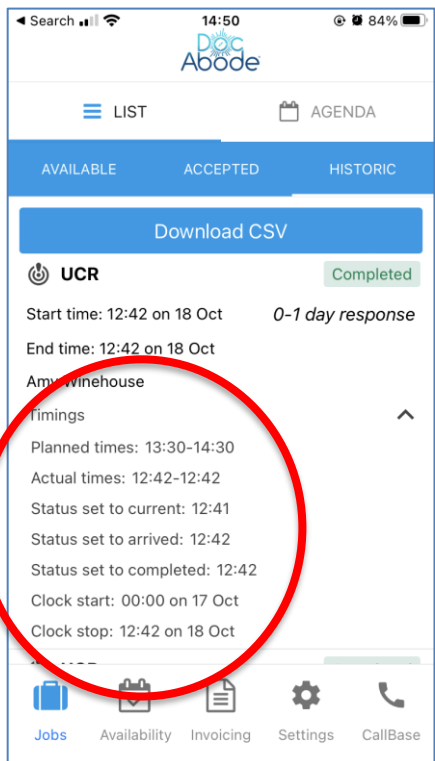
◀ Search 14:50 84%

Doc Abode

LIST AGENDA

AVAILABLE ACCEPTED HISTORIC

Download CSV

UCR Completed

Start time: 12:42 on 18 Oct 0-1 day response

End time: 12:42 on 18 Oct

Amy Winehouse

Timings

Planned times: 13:30-14:30

Actual times: 12:42-12:42

Status set to current: 12:41

Status set to arrived: 12:42

Status set to completed: 12:42

Clock start: 00:00 on 17 Oct

Clock stop: 12:42 on 18 Oct

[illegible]

Jobs Availability Invoicing Settings CallBase